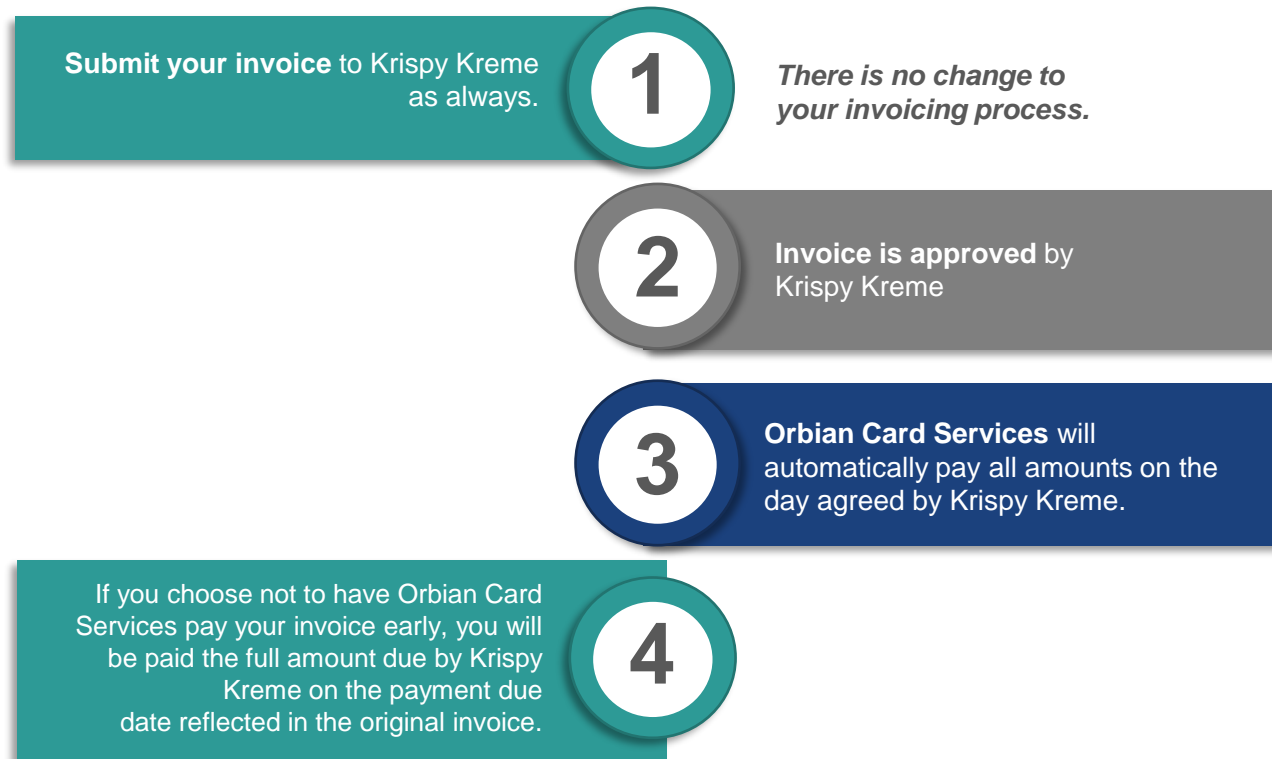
Submit your invoice to Krispy Kreme as always.

1

There is no change to your invoicing process.

2

Invoice is approved by Krispy Kreme

3

Orbian Card Services will automatically pay all amounts on the day agreed by Krispy Kreme.

If you choose not to have Orbian Card Services pay your invoice early, you will be paid the full amount due by Krispy Kreme on the payment due date reflected in the original invoice.

4